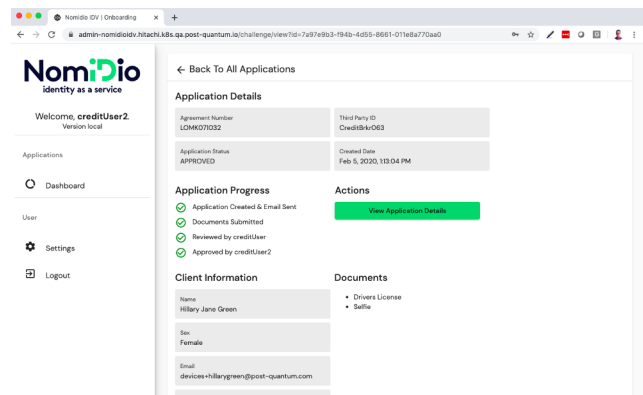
Nomidio IDV | Onboarding ×
+
admin-nomidioidv.hitachi.k8s.qa.post-quantum.io/challenge/view?id=7a97e9b3-f94b-4d55-8661-011e8a770aa0

NomiDio
identity as a service

Welcome, creditUser2.
Version local

Applications

Dashboard

User

Settings

Logout

← Back To All Applications

Application Details

Agreement Number
LOMK071032

Third Party ID
CreditBrkr063

Application Status
APPROVED

Created Date
Feb 5, 2020, 1:13:04 PM

Application Progress

Application Created & Email Sent
Documents Submitted
Reviewed by creditUser
Approved by creditUser2

Actions

View Application Details

Client Information

Name
Hillary Jane Green

Sex
Female

Email
devices+hillarygreen@post-quantum.com

Documents

• Drivers License
• Selfie